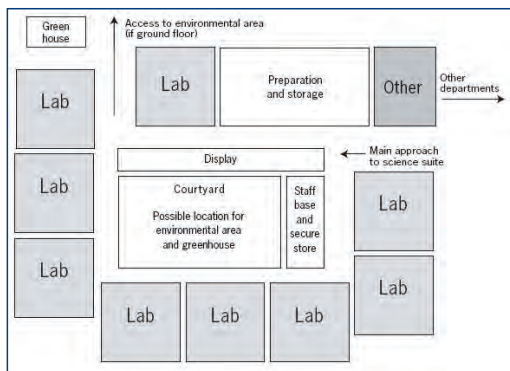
Green house

Access to environmental area (if ground floor)

Lab

Lab

Preparation and storage

Other

Other departments

Display

Main approach to science suite

Lab

Courtyard

Possible location for environmental area and greenhouse

Staff base and secure store

Lab

Lab

Lab

Lab

Lab

Lab

Lab